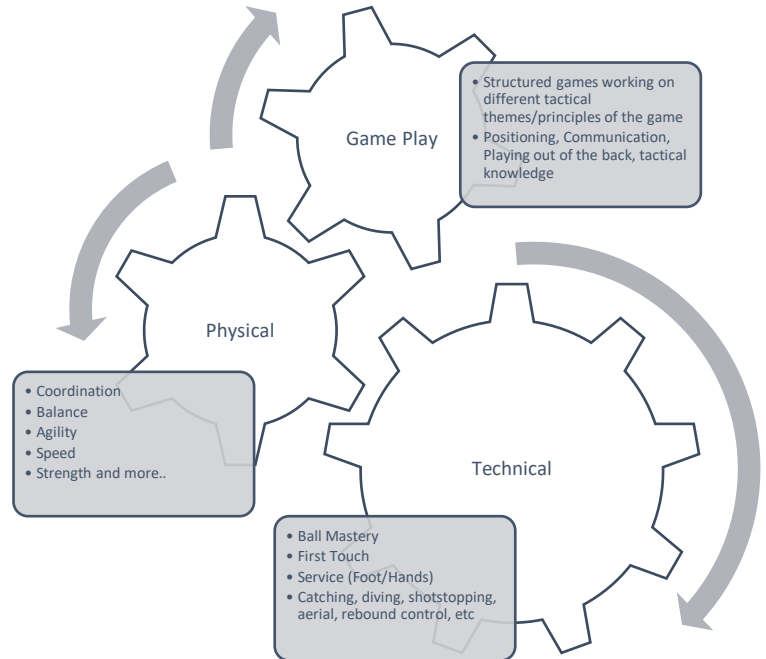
Game Play

• Structured games working on different tactical themes/principles of the game
• Positioning, Communication, Playing out of the back, tactical knowledge

Physical

• Coordination
• Balance
• Agility
• Speed
• Strength and more..

Technical

• Ball Mastery
• First Touch
• Service (Foot/Hands)
• Catching, diving, shotstopping, aerial, rebound control, etc